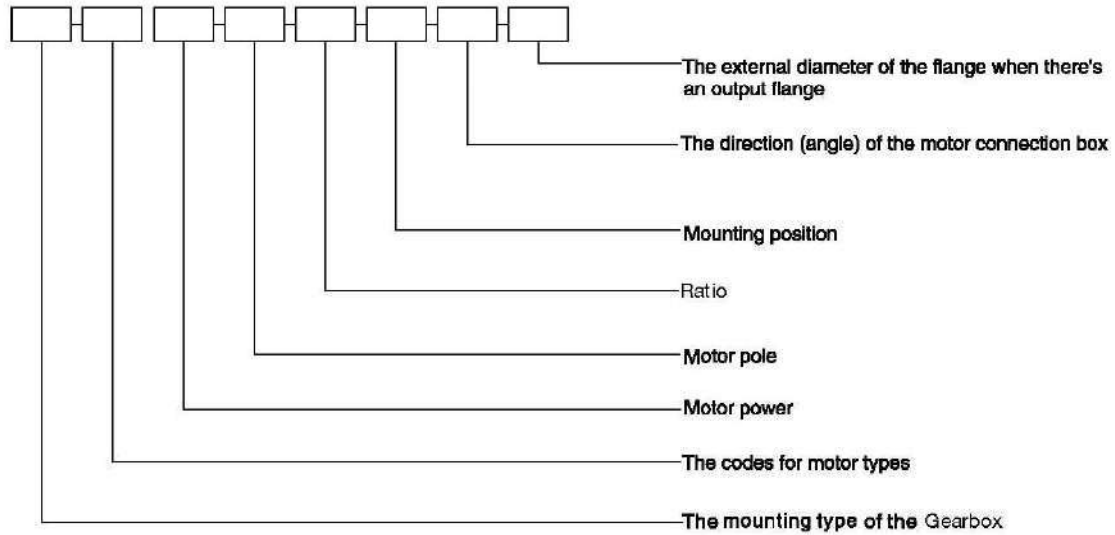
The external diameter of the flange when there's an output flange

The direction (angle) of the motor connection box

Mounting position

Ratio

Motor pole

Motor power

The codes for motor types

The mounting type of the Gearbox